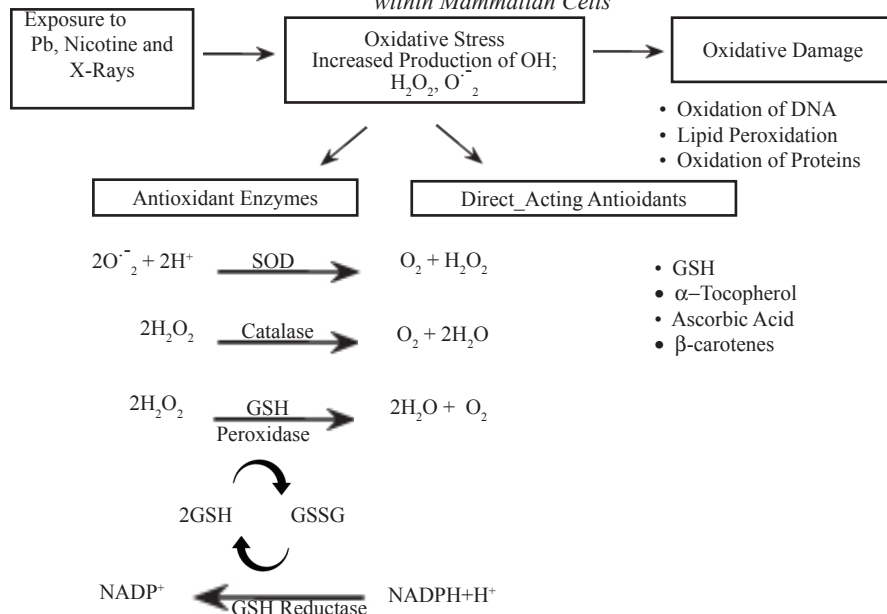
within Mammalian Cells

Exposure to Pb, Nicotine and X-Rays

Oxidative Stress Increased Production of OH; $H_2O_2$, $O^{\cdot -}_2$

Oxidative Damage

• Oxidation of DNA
• Lipid Peroxidation
• Oxidation of Proteins

Antioxidant Enzymes

Direct_Acting Antioidants

$2O^{\cdot -}_2 + 2H^+$ SOD $O_2 + H_2O_2$

$2H_2O_2$ Catalase $O_2 + 2H_2O$

$2H_2O_2$ GSH Peroxidase $2H_2O + O_2$

2GSH GSSG

$NADP^+$ GSH Reductase $NADPH+H^+$

• GSH
• $\alpha$–Tocopherol
• Ascorbic Acid
• $\beta$-carotenes